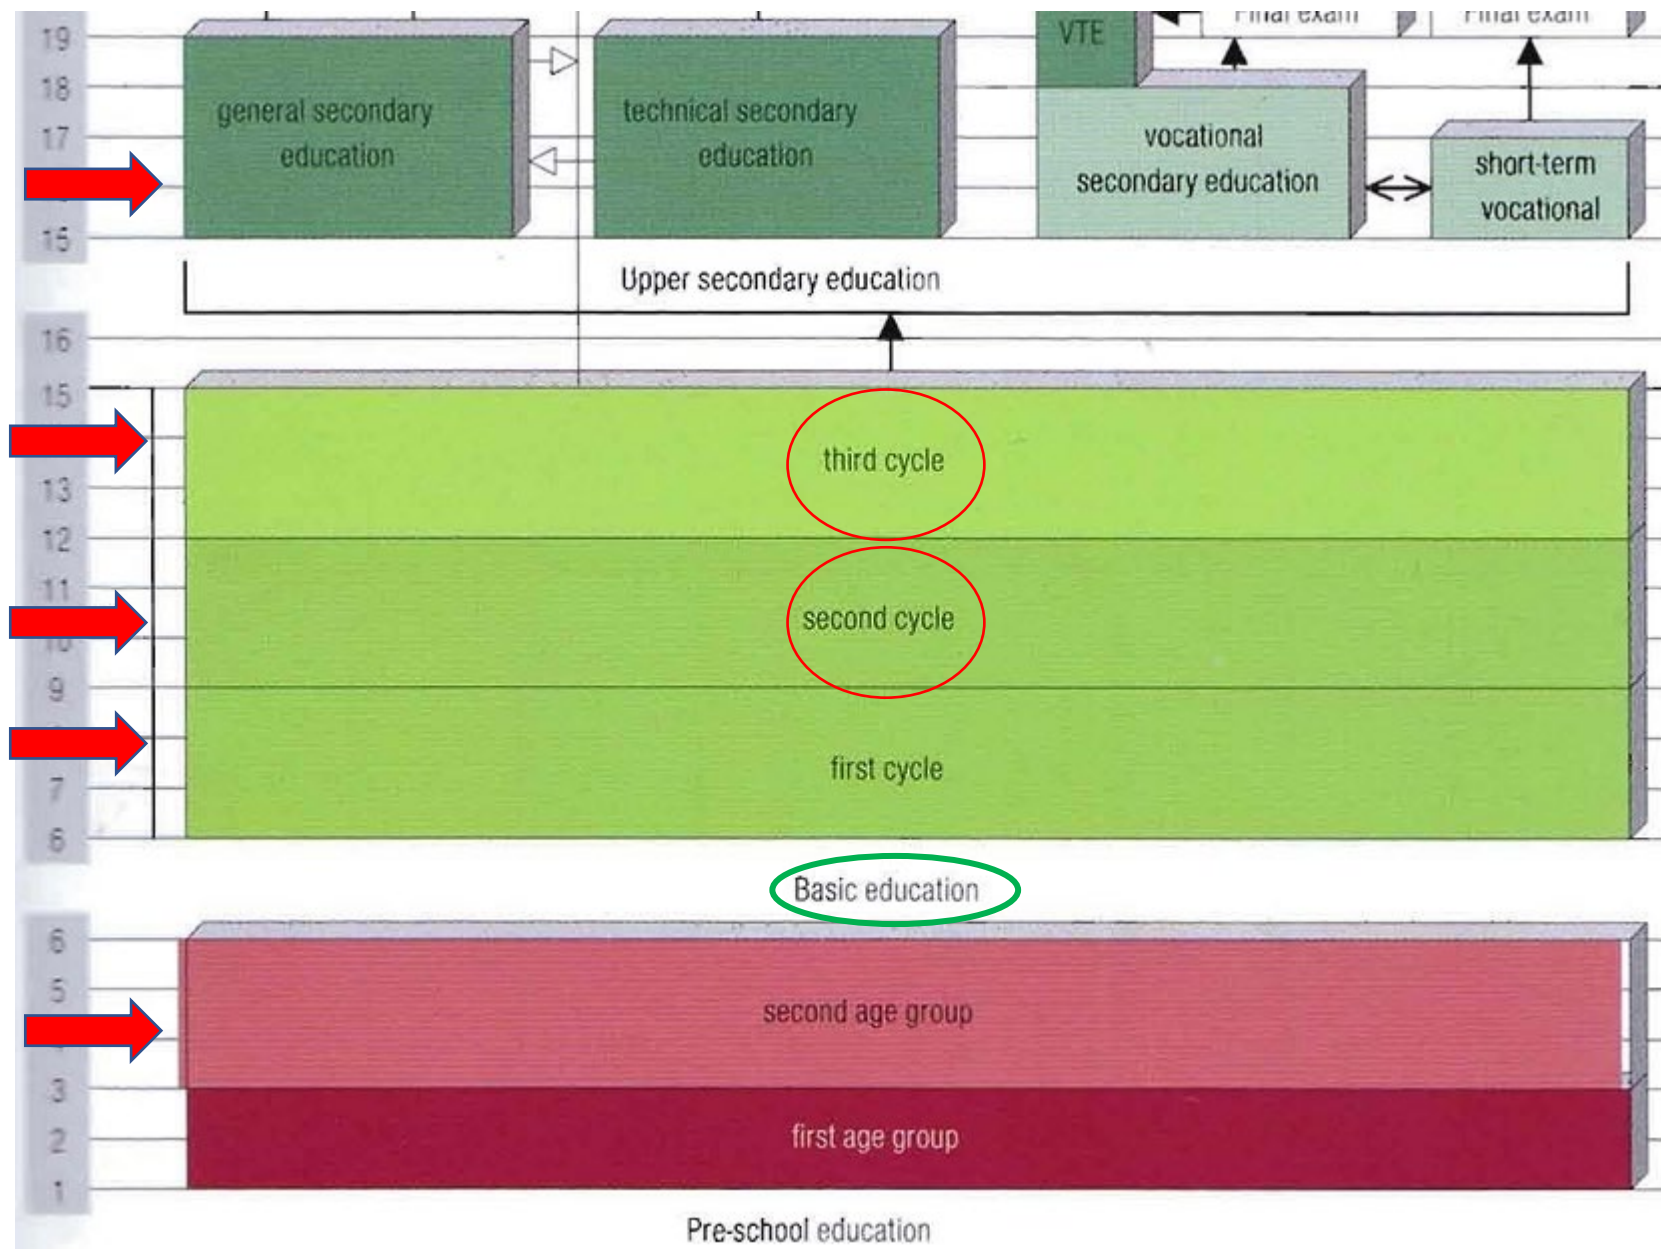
19
18
17
15

general secondary education

technical secondary education

VTE

Final exam

Final exam

vocational secondary education

short-term vocational

Upper secondary education

16
15
13
12
11
9
7
6

third cycle

second cycle

first cycle

Basic education

6
5
3
2
1

second age group

first age group

Pre-school education